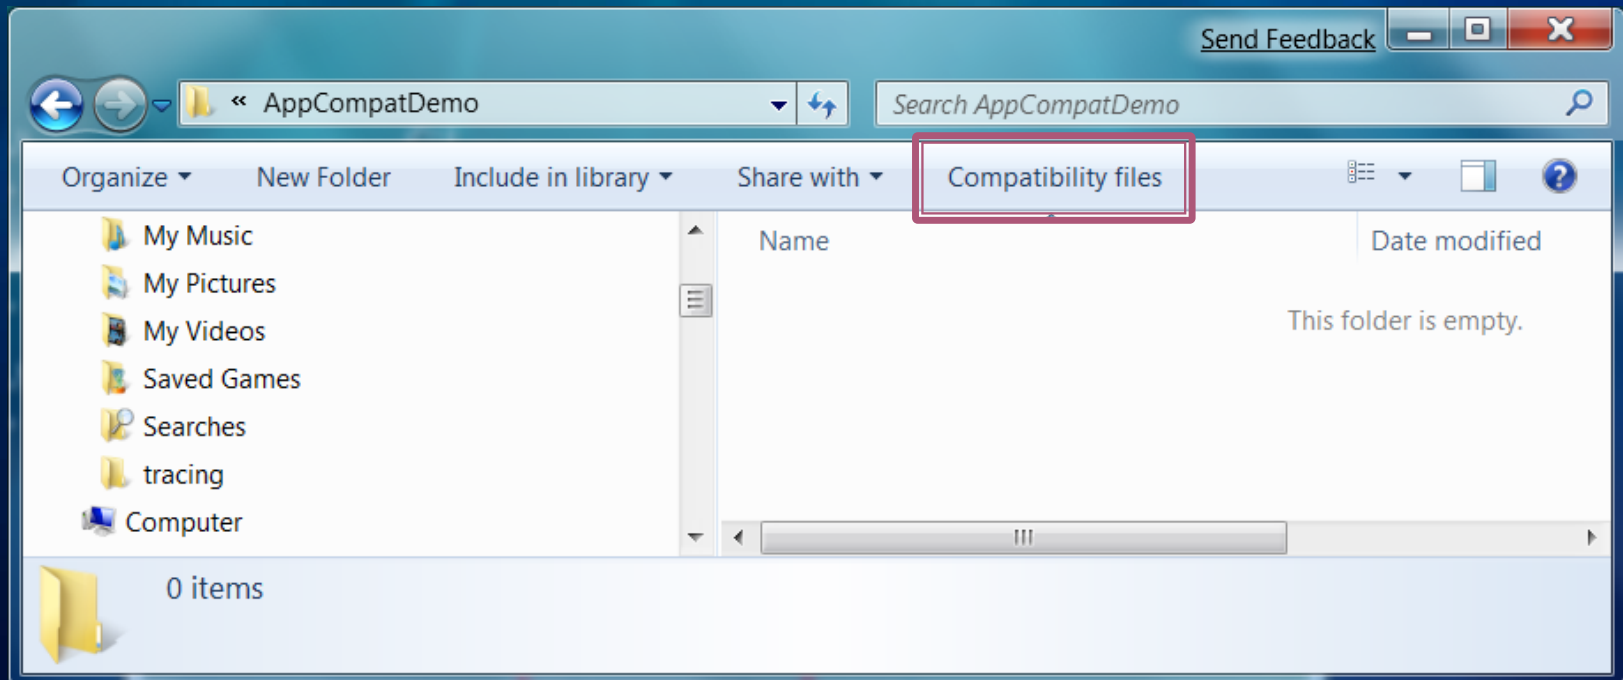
Send Feedback

« AppCompatDemo

Search AppCompatDemo

Organize ▾ New Folder Include in library ▾ Share with ▾ Compatibility files

My Music
My Pictures
My Videos
Saved Games
Searches
tracing
Computer

Name Date modified

This folder is empty.

0 items